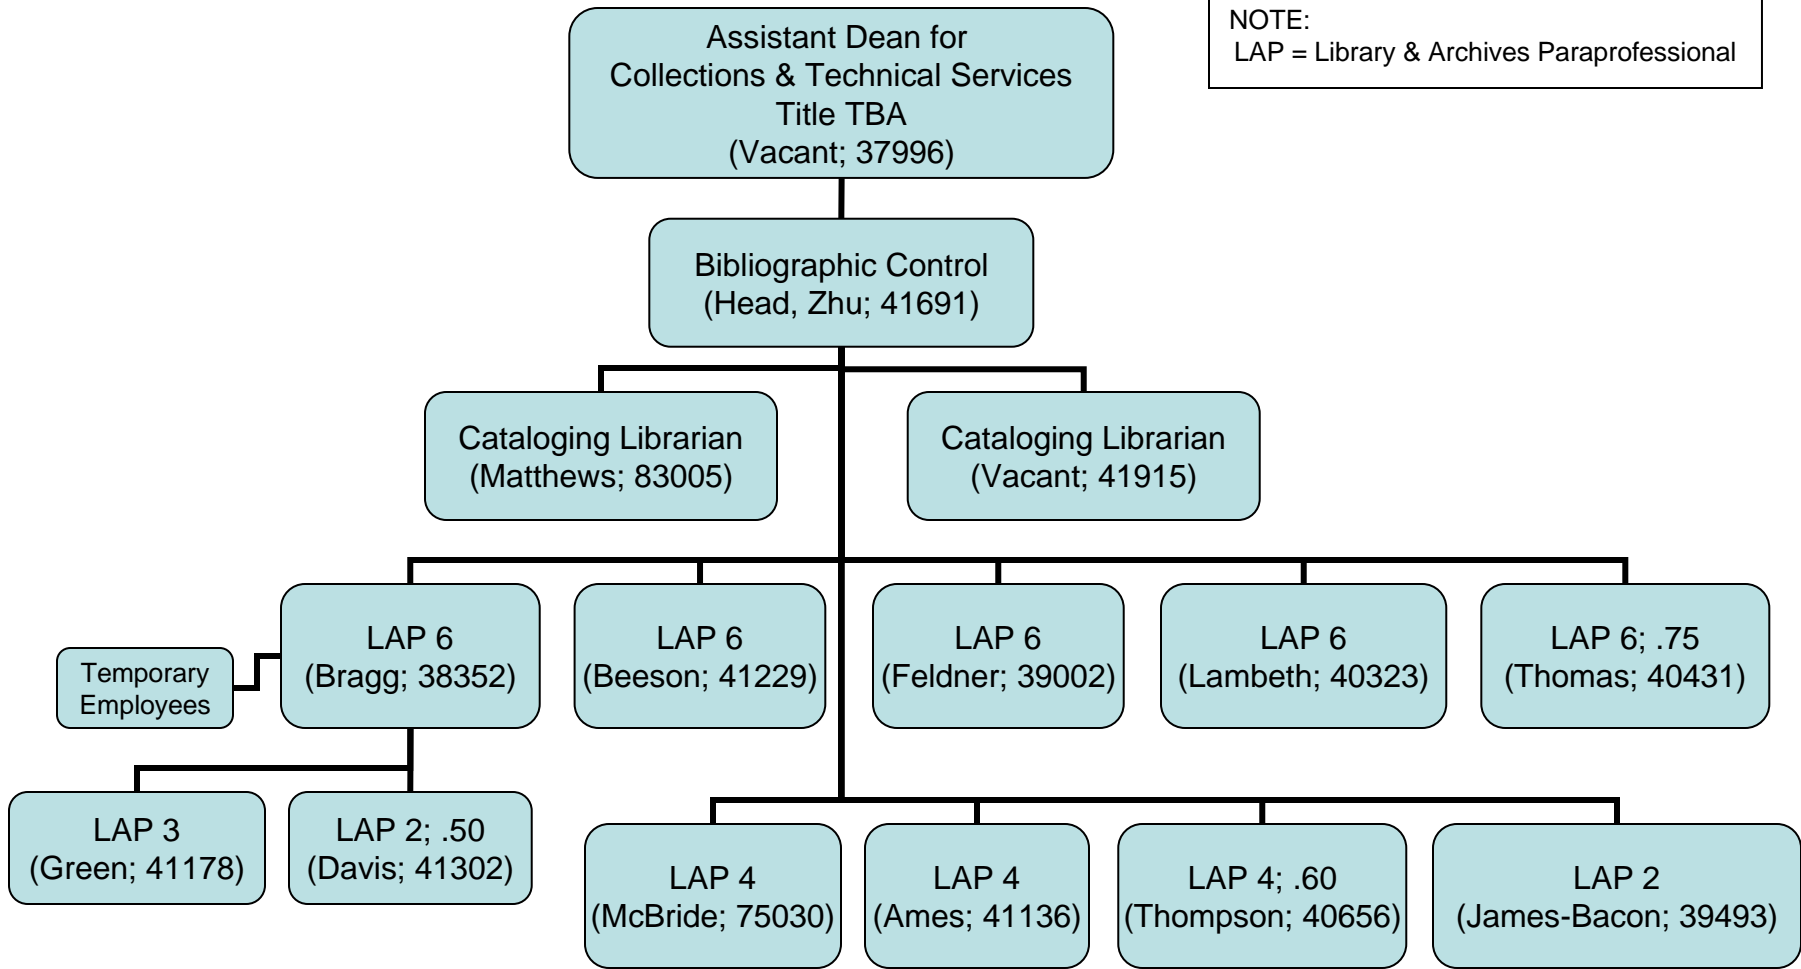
NOTE:
LAP = Library & Archives Paraprofessional

Assistant Dean for Collections & Technical Services Title TBA (Vacant; 37996)

Bibliographic Control (Head, Zhu; 41691)

Cataloging Librarian (Matthews; 83005)

Cataloging Librarian (Vacant; 41915)

Temporary Employees

LAP 6 (Bragg; 38352)

LAP 6 (Beeson; 41229)

LAP 6 (Feldner; 39002)

LAP 6 (Lambeth; 40323)

LAP 6; .75 (Thomas; 40431)

LAP 3 (Green; 41178)

LAP 2; .50 (Davis; 41302)

LAP 4 (McBride; 75030)

LAP 4 (Ames; 41136)

LAP 4; .60 (Thompson; 40656)

LAP 2 (James-Bacon; 39493)